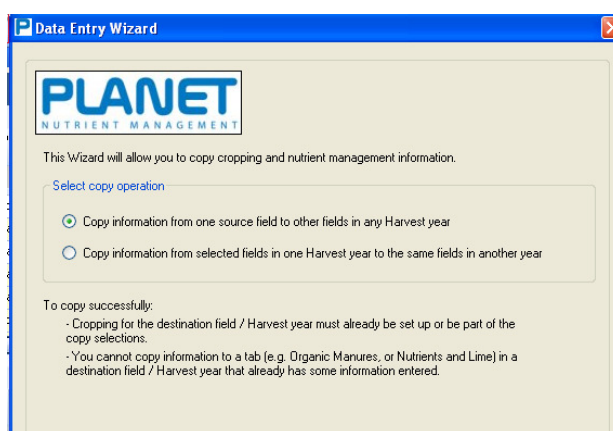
Data Entry Wizard

PLANET
NUTRIENT MANAGEMENT

This Wizard will allow you to copy cropping and nutrient management information.

Select copy operation

Copy information from one source field to other fields in any Harvest year

Copy information from selected fields in one Harvest year to the same fields in another year

To copy successfully:
- Cropping for the destination field / Harvest year must already be set up or be part of the copy selections.
- You cannot copy information to a tab (e.g. Organic Manures, or Nutrients and Lime) in a destination field / Harvest year that already has some information entered.